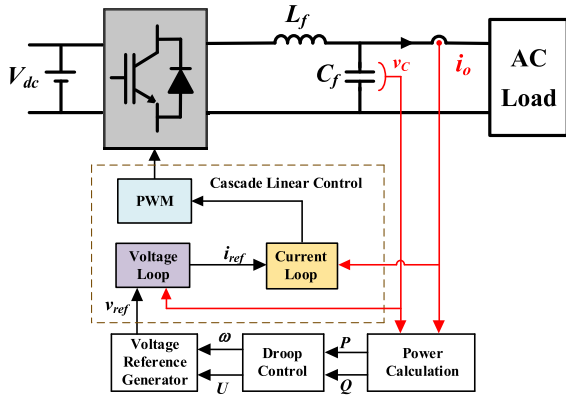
$V_{dc}$

$L_f$

$C_f$

$v_C$

$i_o$

AC Load

Cascade Linear Control

PWM

Voltage Loop

$i_{ref}$

Current Loop

$v_{ref}$

Voltage Reference Generator

$\omega$

$U$

Droop Control

$P$

$Q$

Power Calculation